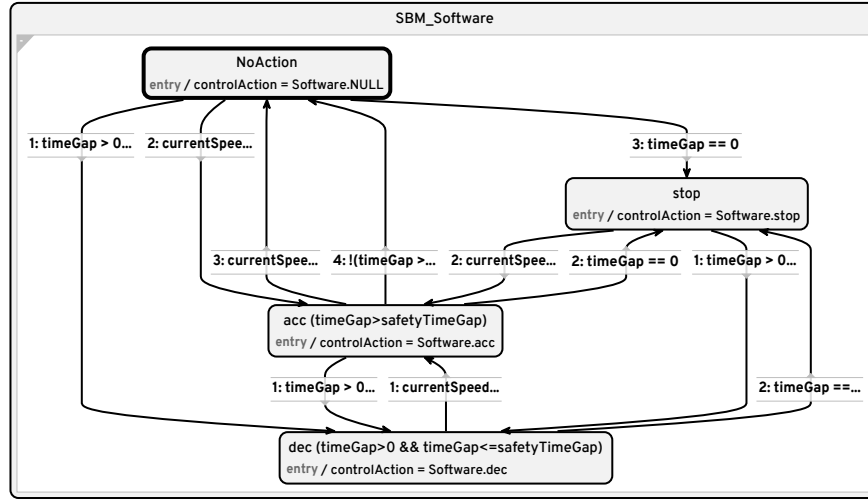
SBM_Software

NoAction
entry / controlAction = Software.NULL

1: timeGap > 0...

2: currentSpee...

3: timeGap == 0

stop
entry / controlAction = Software.stop

3: currentSpee...

4: !(timeGap >...

2: currentSpee...

2: timeGap == 0

1: timeGap > 0...

acc (timeGap>safetyTimeGap)
entry / controlAction = Software.acc

1: timeGap > 0...

1: currentSpeed...

2: timeGap ==...

dec (timeGap>0 && timeGap<=safetyTimeGap)
entry / controlAction = Software.dec